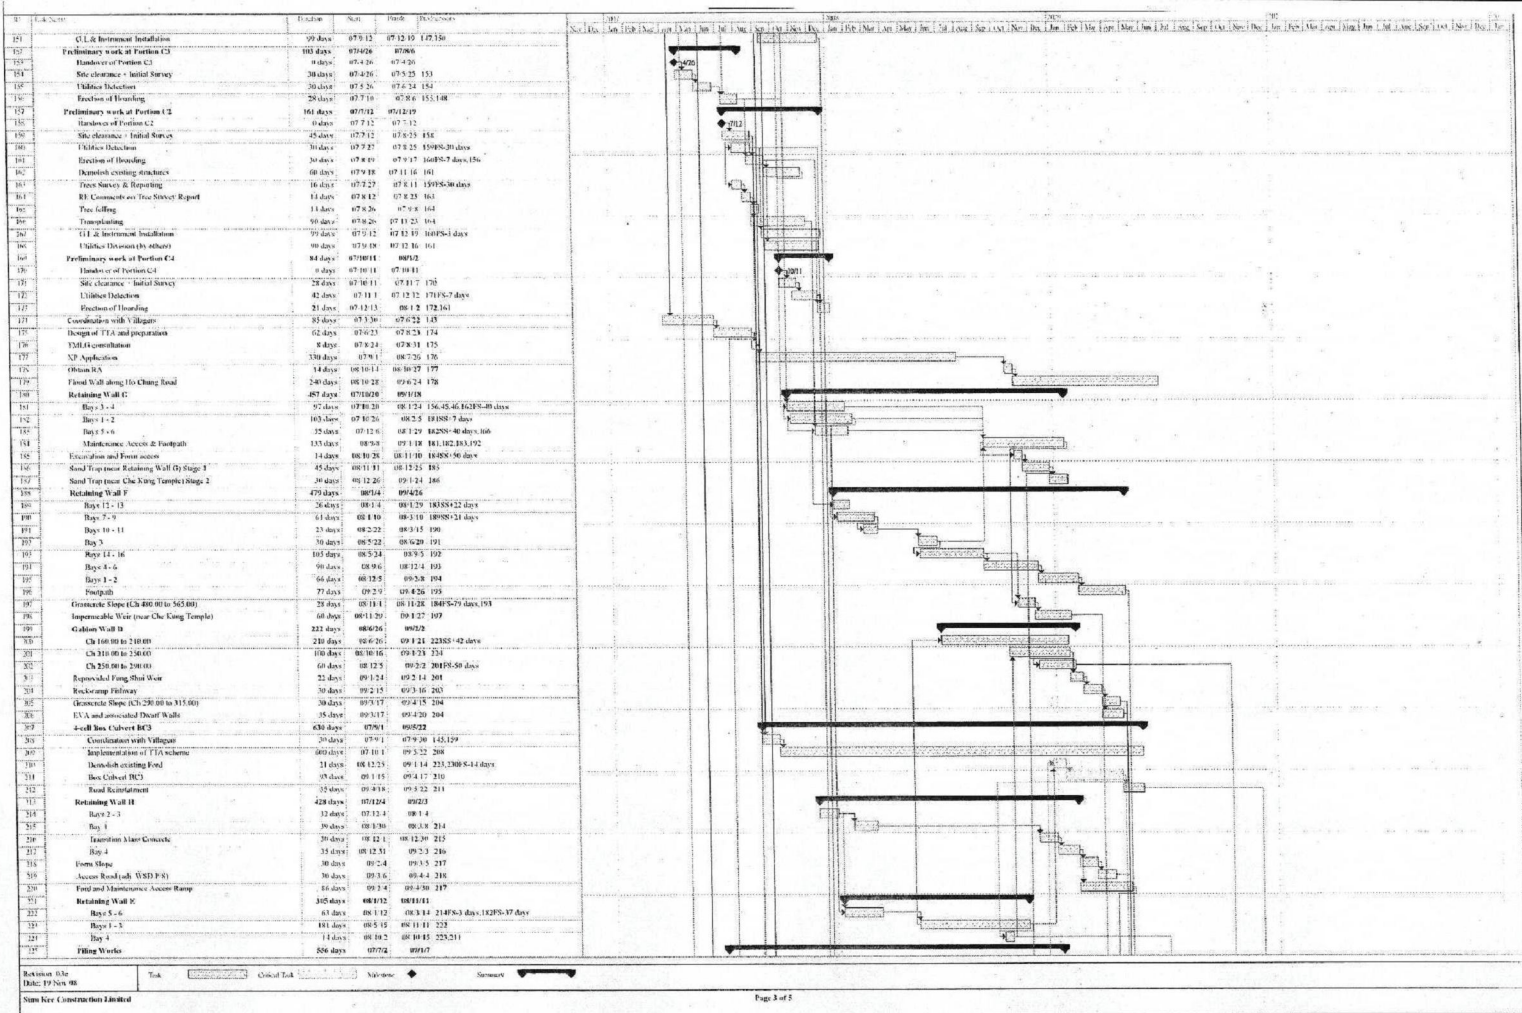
| ID | Task Name | Duration | Start | Finish | Predecessors |
|---|---|---|---|---|---|
| 151 | G.I. & Instrument Installation | 99 days | 07/9/12 | 07/12/19 | 147,150 |
| 152 | Preliminary work at Portion C3 | 103 days | 07/4/26 | 07/8/6 | |
| 153 | Handover of Portion C3 | 0 days | 07/4/26 | 07/4/26 | |
| 154 | Site clearance + Initial Survey | 30 days | 07/4/26 | 07/5/25 | 153 |
| 155 | Utilities Detection | 30 days | 07/5/26 | 07/6/24 | 154 |
| 156 | Erection of Hoarding | 28 days | 07/7/10 | 07/8/6 | 153,148 |
| 157 | Preliminary work at Portion C2 | 161 days | 07/7/12 | 07/12/19 | |
| 158 | Handover of Portion C2 | 0 days | 07/7/12 | 07/7/12 | |
| 159 | Site clearance + Initial Survey | 45 days | 07/7/12 | 07/8/25 | 158 |
| 160 | Utilities Detection | 30 days | 07/7/27 | 07/8/25 | 159FS-30 days |
| 161 | Erection of Hoarding | 30 days | 07/8/19 | 07/9/17 | 160FS-7 days,156 |
| 162 | Demolish existing structures | 60 days | 07/9/18 | 07/11/16 | 161 |
| 163 | Trees Survey & Reporting | 16 days | 07/7/27 | 07/8/11 | 159FS-30 days |
| 164 | RE Comments on Tree Survey Report | 14 days | 07/8/12 | 07/8/25 | 163 |
| 165 | Tree felling | 14 days | 07/8/26 | 07/9/8 | 164 |
| 166 | Transplanting | 90 days | 07/8/26 | 07/11/23 | 164 |
| 167 | G.I. & Instrument Installation | 99 days | 07/9/12 | 07/12/19 | 160FS-1 days |
| 168 | Utilities Diversion (by others) | 90 days | 07/9/18 | 07/12/16 | 161 |
| 169 | Preliminary work at Portion C4 | 84 days | 07/10/11 | 08/1/2 | |
| 170 | Handover of Portion C4 | 0 days | 07/10/11 | 07/10/11 | |
| 171 | Site clearance + Initial Survey | 28 days | 07/10/11 | 07/11/7 | 170 |
| 172 | Utilities Detection | 42 days | 07/11/1 | 07/12/12 | 171FS-7 days |
| 173 | Erection of Hoarding | 21 days | 07/12/13 | 08/1/2 | 172,161 |
| 174 | Coordination with Villagers | 85 days | 07/3/30 | 07/6/22 | 145 |
| 175 | Design of TTA and preparation | 62 days | 07/6/23 | 07/8/23 | 174 |
| 176 | TMLG consultation | 8 days | 07/8/24 | 07/8/31 | 175 |
| 177 | XP Application | 330 days | 07/9/1 | 08/7/26 | 176 |
| 178 | Obtain RA | 14 days | 08/10/14 | 08/10/27 | 177 |
| 179 | Flood Wall along Ho Chung Road | 240 days | 08/10/28 | 09/6/24 | 178 |
| 180 | Retaining Wall G | 457 days | 07/10/26 | 09/1/18 | |
| 181 | Bays 3 - 4 | 97 days | 07/10/26 | 08/1/24 | 156,45,46,162FS-40 days |
| 182 | Bays 1 - 2 | 103 days | 07/10/26 | 08/2/5 | 181SS-7 days |
| 183 | Bays 5 - 6 | 35 days | 07/12/6 | 08/1/29 | 182SS+40 days,166 |
| 184 | Maintenance Access & Footpath | 133 days | 08/9/8 | 09/1/18 | 181,182,183,192 |
| 185 | Excavation and Form access | 14 days | 08/10/26 | 08/11/10 | 184SS+56 days |
| 186 | Sand Trap (near Retaining Wall G) Stage 1 | 45 days | 08/11/11 | 08/12/25 | 185 |
| 187 | Sand Trap (near Che Kung Temple) Stage 2 | 30 days | 08/12/26 | 09/1/24 | 186 |
| 188 | Retaining Wall F | 479 days | 08/1/4 | 09/4/26 | |
| 189 | Bays 12 - 13 | 26 days | 08/1/4 | 08/1/29 | 183SS+22 days |
| 190 | Bays 7 - 9 | 61 days | 08/1/10 | 08/3/10 | 189SS+21 days |
| 191 | Bays 10 - 11 | 23 days | 08/2/22 | 08/3/15 | 190 |
| 192 | Bay 3 | 30 days | 08/5/22 | 08/6/20 | 191 |
| 193 | Bays 14 - 16 | 105 days | 08/5/24 | 08/9/5 | 192 |
| 194 | Bays 4 - 6 | 90 days | 08/9/6 | 08/12/4 | 193 |
| 195 | Bays 1 - 2 | 66 days | 08/12/5 | 09/2/8 | 194 |
| 196 | Footpath | 77 days | 09/2/9 | 09/4/26 | 195 |
| 197 | Grasscrete Slope (Ch 480.00 to 565.00) | 28 days | 08/11/1 | 08/11/28 | 184FS-79 days,193 |
| 198 | Impermeable Weir (near Che Kung Temple) | 60 days | 08/11/29 | 09/1/27 | 197 |
| 199 | Gabion Wall B | 232 days | 08/6/26 | 09/2/2 | |
| 200 | Ch 160.00 to 210.00 | 210 days | 08/6/26 | 09/1/21 | 223SS+42 days |
| 201 | Ch 310.00 to 250.00 | 100 days | 08/10/16 | 09/1/23 | 224 |
| 202 | Ch 250.00 to 290.00 | 60 days | 08/12/5 | 09/2/2 | 201FS-50 days |
| 203 | Reprovided Fung Shui Weir | 22 days | 09/1/24 | 09/2/14 | 201 |
| 204 | Rockramp Fishway | 30 days | 09/2/15 | 09/3/16 | 203 |
| 205 | Grasscrete Slope (Ch 290.00 to 315.00) | 30 days | 09/3/17 | 09/4/15 | 204 |
| 206 | EVA and associated Dwarf Walls | 35 days | 09/3/17 | 09/4/20 | 204 |
| 207 | 4-cell Box Culvert BC3 | 630 days | 07/9/1 | 09/5/22 | |
| 208 | Coordination with Villagers | 20 days | 07/9/1 | 07/9/20 | 145,129 |
| 209 | Implementation of TTA scheme | 400 days | 07/10/1 | 09/3/22 | 208 |
| 210 | Demolish existing Ford | 21 days | 08/12/25 | 09/1/14 | 223,230FS-14 days |
| 211 | Box Culvert BC3 | 93 days | 09/1/15 | 09/4/17 | 210 |
| 212 | Road Reinstatement | 35 days | 09/4/18 | 09/5/22 | 211 |
| 213 | Retaining Wall H | 428 days | 07/12/4 | 09/2/3 | |
| 214 | Bays 2 - 3 | 32 days | 07/12/4 | 08/1/4 | |
| 215 | Bay 1 | 39 days | 08/1/30 | 08/3/8 | 214 |
| 216 | Transition Mass Concrete | 30 days | 08/12/1 | 08/12/30 | 215 |
| 217 | Bay 4 | 35 days | 08/12/31 | 09/2/3 | 216 |
| 218 | Form Slope | 30 days | 09/2/4 | 09/3/5 | 217 |
| 219 | Access Road (adj. WSD P/S) | 30 days | 09/3/6 | 09/4/4 | 218 |
| 220 | Ford and Maintenance Access Ramp | 86 days | 09/2/4 | 09/4/30 | 217 |
| 221 | Retaining Wall E | 305 days | 08/1/12 | 08/11/11 | |
| 222 | Bays 5 - 6 | 63 days | 08/1/12 | 08/3/14 | 214FS-3 days,182FS-37 days |
| 223 | Bays 1 - 3 | 181 days | 08/5/15 | 08/11/11 | 222 |
| 224 | Bay 4 | 14 days | 08/10/2 | 08/10/15 | 223,211 |
| 225 | Piling Works | 556 days | 07/7/2 | 09/1/7 | |

2007 2008 2009 2010
Nov Dec Jan Feb Mar Apr May Jun Jul Aug Sep Oct Nov Dec Jan Feb Mar Apr May Jun Jul Aug Sep Oct Nov Dec Jan Feb Mar Apr May Jun Jul Aug Sep Oct Nov Dec Jan Feb Mar Apr May Jun Jul Aug Sep Oct Nov Dec Jan

4/26
7/12
10/11

Revision: 03e
Date: 19 Nov '08

Task
Critical Task
Milestone
Summary

Sun Kee Construction Limited

Page 3 of 5